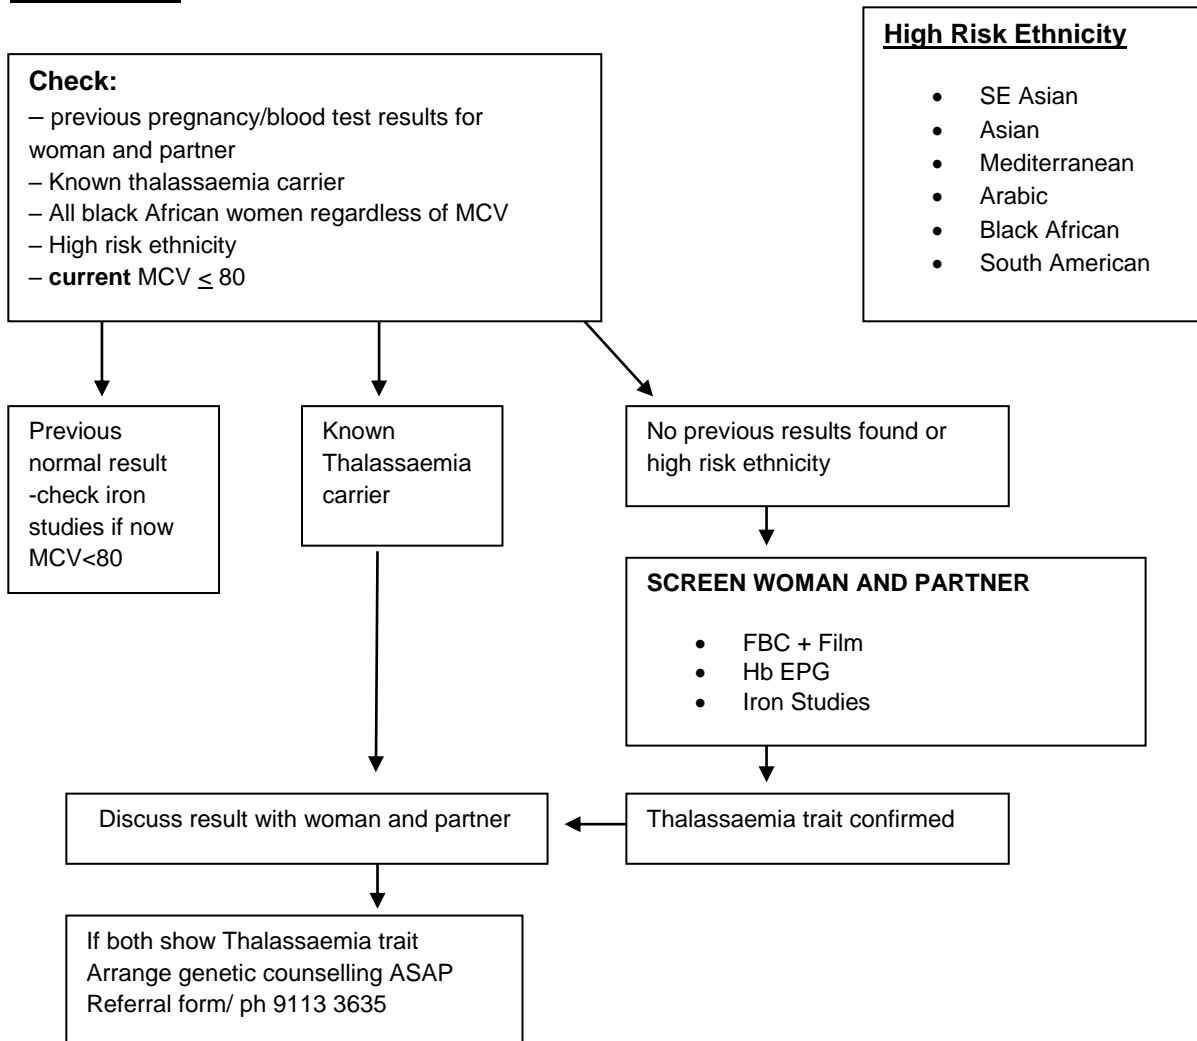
**Check:**
– previous pregnancy/blood test results for woman and partner
– Known thalassaemia carrier
– All black African women regardless of MCV
– High risk ethnicity
– **current** MCV $\leq$ 80

**High Risk Ethnicity**

- SE Asian
- Asian
- Mediterranean
- Arabic
- Black African
- South American

Previous normal result -check iron studies if now MCV<80

Known Thalassaemia carrier

No previous results found or high risk ethnicity

**SCREEN WOMAN AND PARTNER**

- FBC + Film
- Hb EPG
- Iron Studies

Thalassaemia trait confirmed

Discuss result with woman and partner

If both show Thalassaemia trait
Arrange genetic counselling ASAP
Referral form/ ph 9113 3635